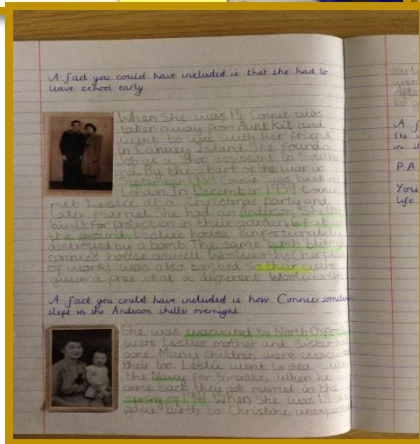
A fact you could have included is that she had to leave school early

When she was 14 Connie was taken away from Aunt Kit and went to live with her friend on Canvey Island. She found a job as a shop assistant in South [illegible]. By the start of the war in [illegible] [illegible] Connie was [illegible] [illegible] in December 1939 Connie met Leslie at a Christmas party and later married. She had an Anderson shelter built for protection in their garden. It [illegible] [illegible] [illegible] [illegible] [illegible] destroyed by a bomb. The same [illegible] Connie's house as well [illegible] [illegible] of work was also bombed so their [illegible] given a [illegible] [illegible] a different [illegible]

A fact you could have included is how Connie sometimes slept in the Anderson shelter overnight

She was evacuated to North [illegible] were Leslie's mother and sisters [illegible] done. Many children were evacuated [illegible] their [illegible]. Leslie went to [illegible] the Navy for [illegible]. When he came back they got married in the spring of 1941. When she was 18 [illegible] gave birth to Christine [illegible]

A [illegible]
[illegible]
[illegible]
PA
You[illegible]
life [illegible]